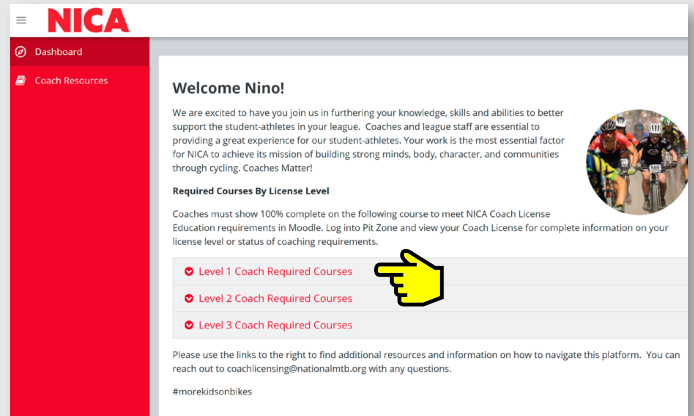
NICA

Dashboard

Coach Resources

Welcome Nino!

We are excited to have you join us in furthering your knowledge, skills and abilities to better support the student-athletes in your league. Coaches and league staff are essential to providing a great experience for our student-athletes. Your work is the most essential factor for NICA to achieve its mission of building strong minds, body, character, and communities through cycling. Coaches Matter!

Required Courses By License Level

Coaches must show 100% complete on the following course to meet NICA Coach License Education requirements in Moodle. Log into Pit Zone and view your Coach License for complete information on your license level or status of coaching requirements.

Level 1 Coach Required Courses

Level 2 Coach Required Courses

Level 3 Coach Required Courses

Please use the links to the right to find additional resources and information on how to navigate this platform. You can reach out to coachlicensing@nationalmtb.org with any questions.

#morekidsonbikes